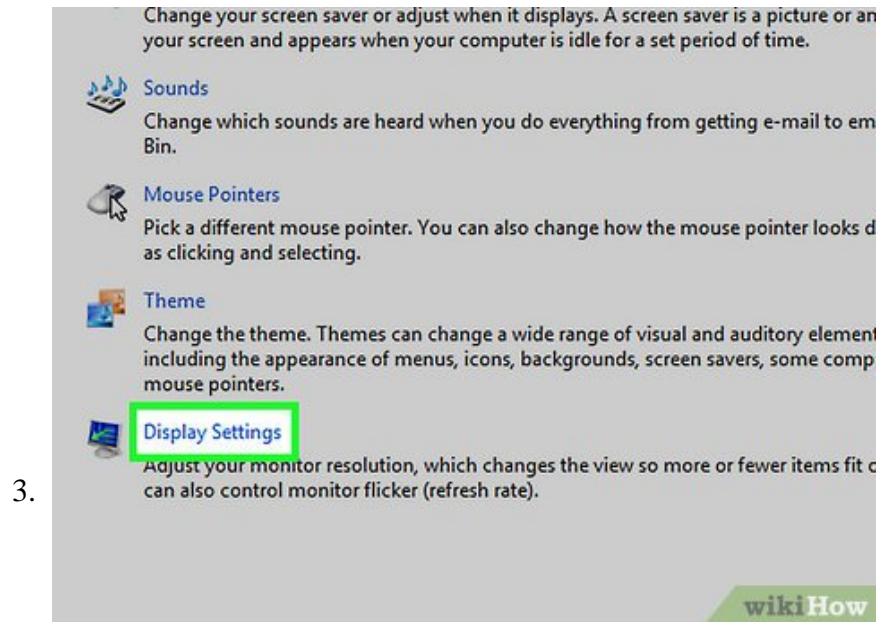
Change your screen saver or adjust when it displays. A screen saver is a picture or an your screen and appears when your computer is idle for a set period of time.

Sounds
Change which sounds are heard when you do everything from getting e-mail to em Bin.

Mouse Pointers
Pick a different mouse pointer. You can also change how the mouse pointer looks d as clicking and selecting.

Theme
Change the theme. Themes can change a wide range of visual and auditory element including the appearance of menus, icons, backgrounds, screen savers, some comp mouse pointers.

Display Settings
Adjust your monitor resolution, which changes the view so more or fewer items fit c can also control monitor flicker (refresh rate).

3.

wikiHow